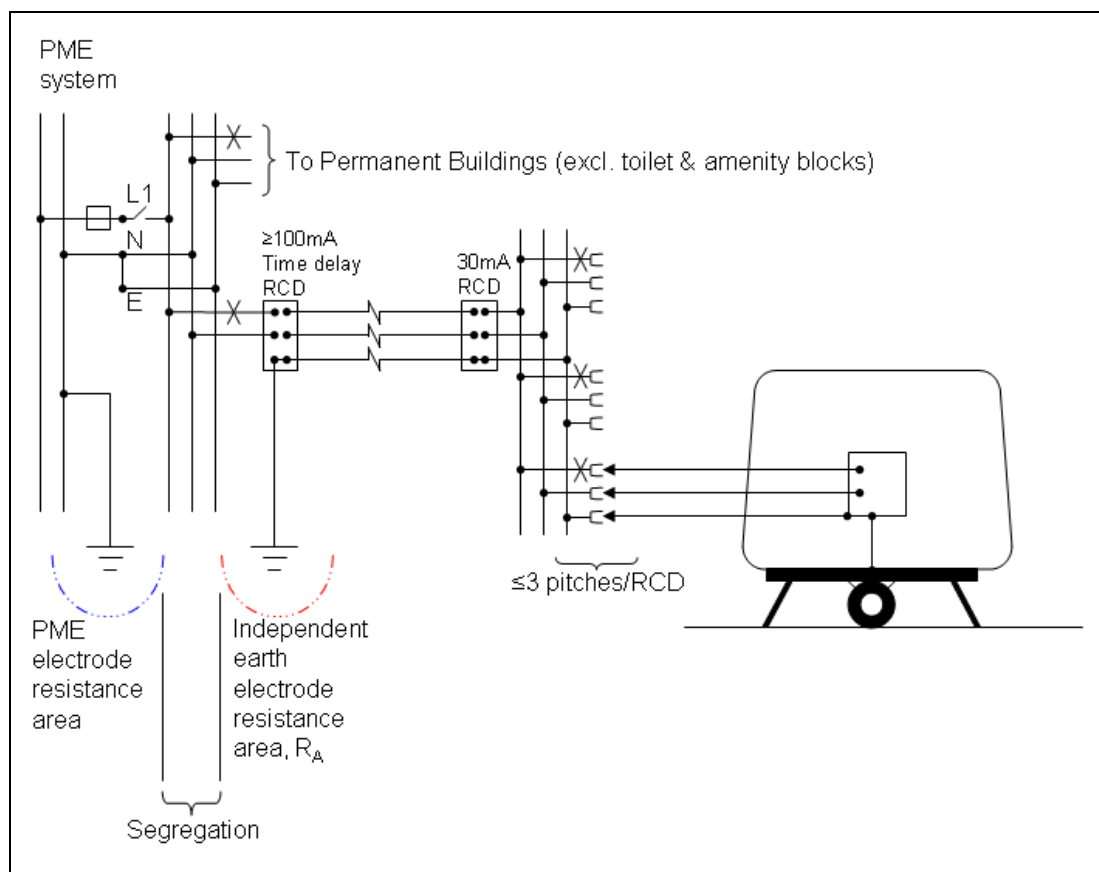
PME system

To Permanent Buildings (excl. toilet & amenity blocks)

L1

N

E

≥100mA Time delay RCD

30mA RCD

≤3 pitches/RCD

PME electrode resistance area

Independent earth electrode resistance area, $R_A$

Segregation